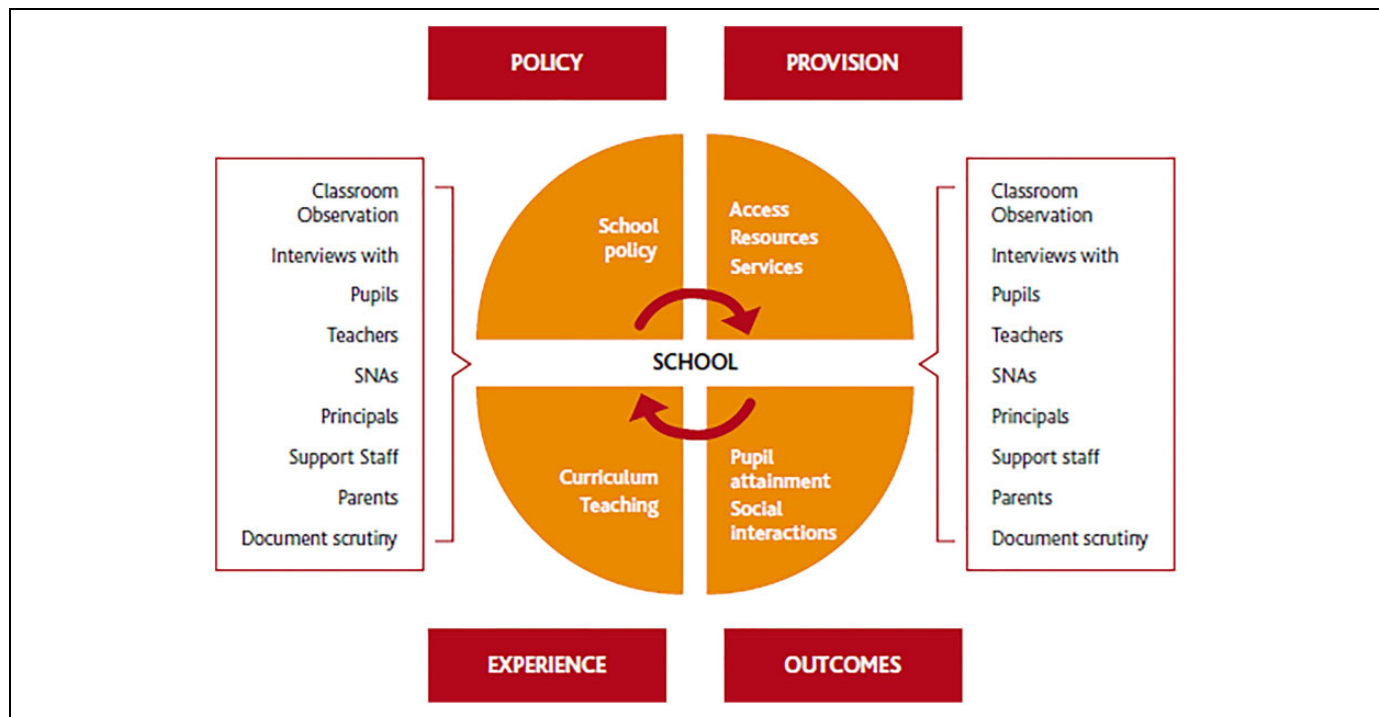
POLICY

PROVISION

Classroom Observation
Interviews with
Pupils
Teachers
SNAs
Principals
Support Staff
Parents
Document scrutiny

School policy

Access
Resources
Services

SCHOOL

Curriculum
Teaching

Pupil attainment
Social interactions

Classroom Observation
Interviews with
Pupils
Teachers
SNAs
Principals
Support staff
Parents
Document scrutiny

EXPERIENCE

OUTCOMES